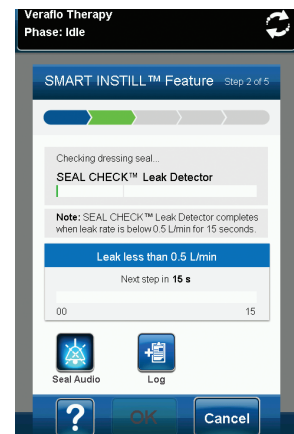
Veraflo Therapy
Phase: Idle

SMART INSTILL™ Feature Step 2 of 5

Checking dressing seal...
SEAL CHECK™ Leak Detector

Note: SEAL CHECK™ Leak Detector completes when leak rate is below 0.5 L/min for 15 seconds.

Leak less than 0.5 L/min
Next step in 15 s
00
15

Seal Audio
Log

?
OK
Cancel